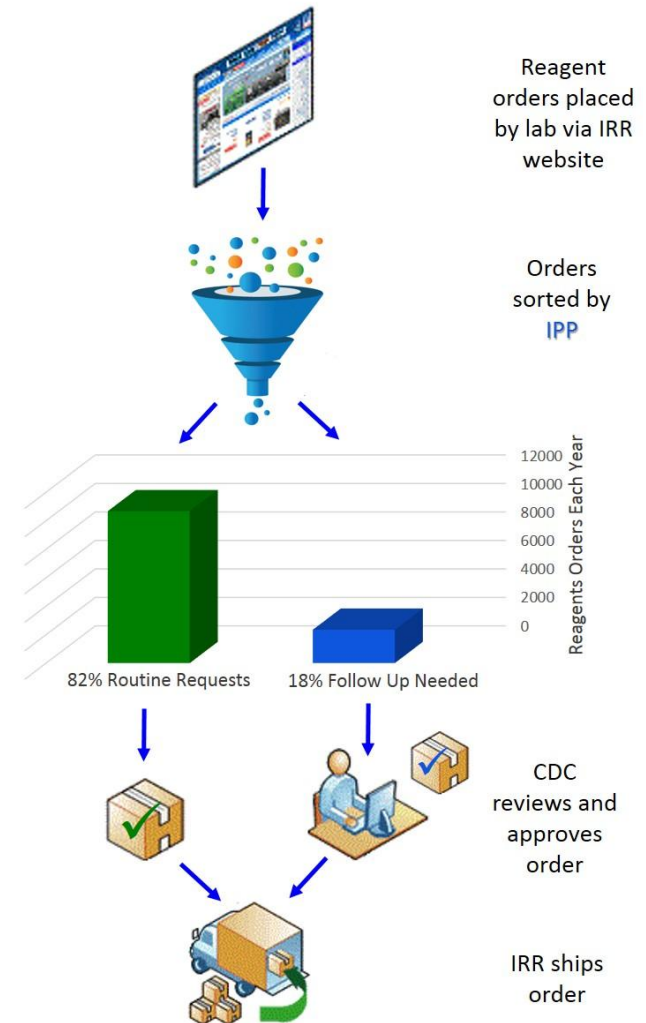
Reagent orders placed by lab via IRR website

Orders sorted by IPP

12000
10000
8000
6000
4000
2000
0
Reagents Orders Each Year

82% Routine Requests

18% Follow Up Needed

CDC reviews and approves order

IRR ships order